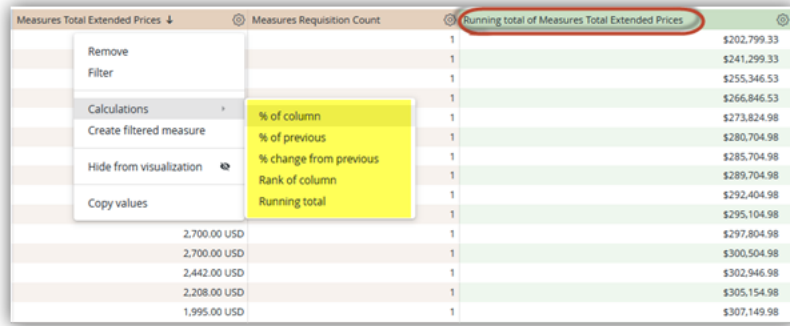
Measures Total Extended Prices ↓ | Measures Requisition Count | Running total of Measures Total Extended Prices

Remove
Filter
Calculations
Create filtered measure
Hide from visualization
Copy values

% of column
% of previous
% change from previous
Rank of column
Running total

| Measures Total Extended Prices | Measures Requisition Count | Running total of Measures Total Extended Prices |
|---|---|---|
| | 1 | $202,799.33 |
| | 1 | $241,299.33 |
| | 1 | $255,346.53 |
| | 1 | $266,846.53 |
| | 1 | $273,824.98 |
| | 1 | $280,704.98 |
| | 1 | $285,704.98 |
| | 1 | $289,704.98 |
| | 1 | $292,404.98 |
| | 1 | $295,104.98 |
| 2,700.00 USD | 1 | $297,804.98 |
| 2,700.00 USD | 1 | $300,504.98 |
| 2,442.00 USD | 1 | $302,946.98 |
| 2,208.00 USD | 1 | $305,154.98 |
| 1,995.00 USD | 1 | $307,149.98 |